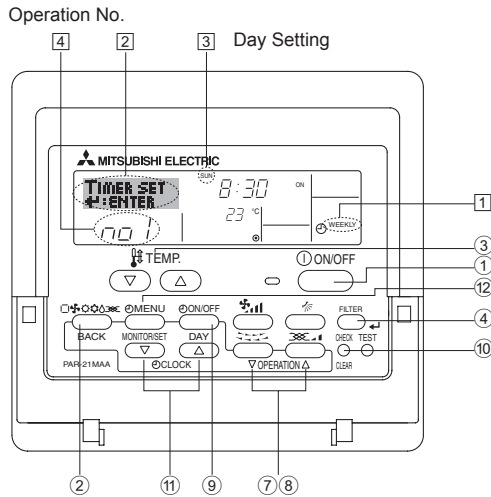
Operation No.

4 2 3 Day Setting

MITSUBISHI ELECTRIC

TIMER SET
↵:ENTER

SUN

8:30

ON

23 °C

no1

WEEKLY

1

TEMP.

ON/OFF

3

1

12

MENU

ON/OFF

FILTER

4

BACK

MONITOR/SET

DAY

CHECK

TEST

10

PAR-21MAA

CLOCK

OPERATION

CLEAR

2 11 9 7 8